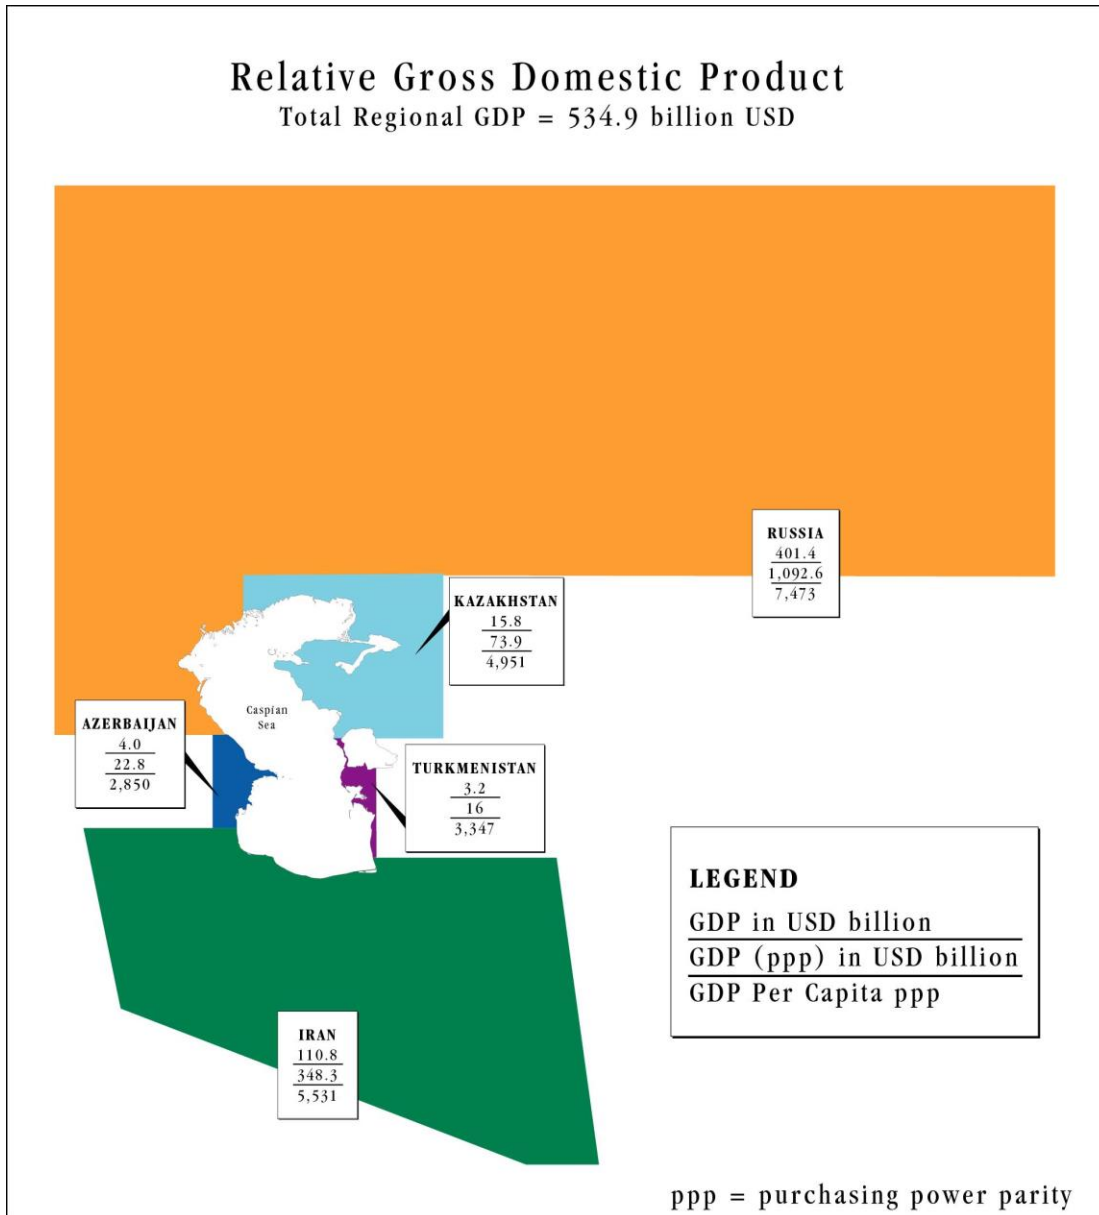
Relative Gross Domestic Product
Total Regional GDP = 534.9 billion USD

RUSSIA
401.4
1,092.6
7,473

KAZAKHSTAN
15.8
73.9
4,951

Caspian Sea

AZERBAIJAN
4.0
22.8
2,850

TURKMENISTAN
3.2
16
3,347

LEGEND
GDP in USD billion
GDP (ppp) in USD billion
GDP Per Capita ppp

IRAN
110.8
348.3
5,531

ppp = purchasing power parity